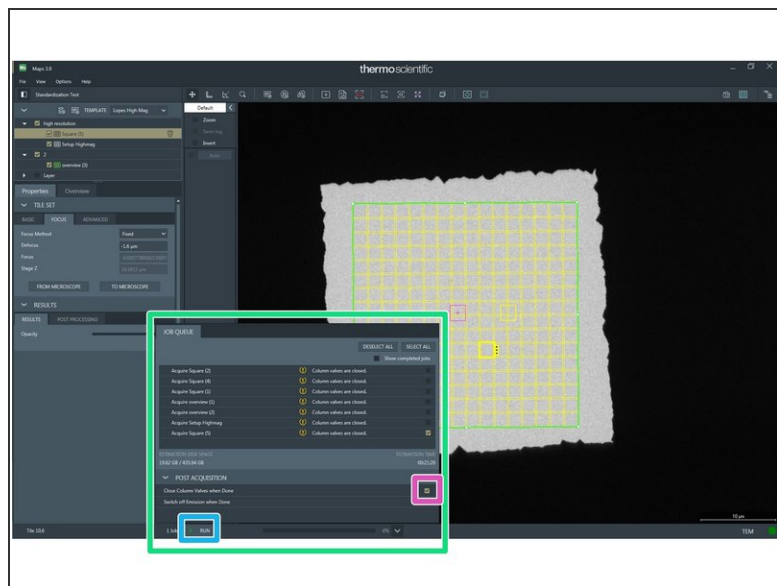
Maps 3.9

thermoscientific

File View Options Help

Standardization Test

TEMPLATE Lopes High Mag

High resolution

Square (5)

Setup Highmag

2

overview (3)

Layer

Properties Overview

TILE SET

BASIC FOCUS ADVANCED

Focus Method Fixed

Defocus -1.6 µm

Focus

Stage Z

FROM MICROSCOPE TO MICROSCOPE

RESULTS

RESULTS POST PROCESSING

Opacity

Default

Zoom

Invert

JOB QUEUE

DESELECT ALL SELECT ALL

Show completed jobs

| | | |
|---|---|---|
| Acquire Square (2) | Column valves are closed. | |
| Acquire Square (4) | Column valves are closed. | |
| Acquire Square (1) | Column valves are closed. | |
| Acquire overview (1) | Column valves are closed. | |
| Acquire overview (2) | Column valves are closed. | |
| Acquire Setup Highmag | Column valves are closed. | |
| Acquire Square (5) | Column valves are closed. | |

19.62 GB / 405.94 GB

00:21:20

POST ACQUISITION

Close Column Valves when Done

Switch off Emission when Done

RUN

0%

Tile 10.6

10 µm

TEM